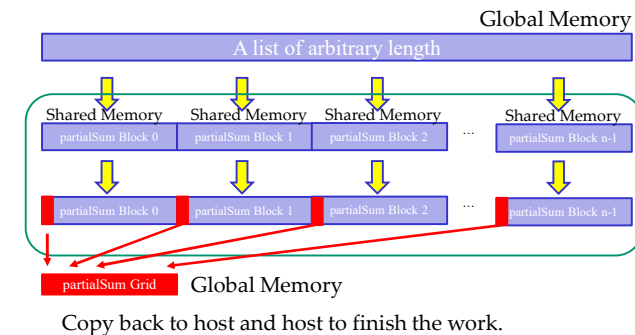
Global Memory

A list of arbitrary length

Shared Memory
partialSum Block 0

Shared Memory
partialSum Block 1

Shared Memory
partialSum Block 2

...

Shared Memory
partialSum Block n-1

partialSum Block 0

partialSum Block 1

partialSum Block 2

...

partialSum Block n-1

partialSum Grid

Global Memory

Copy back to host and host to finish the work.